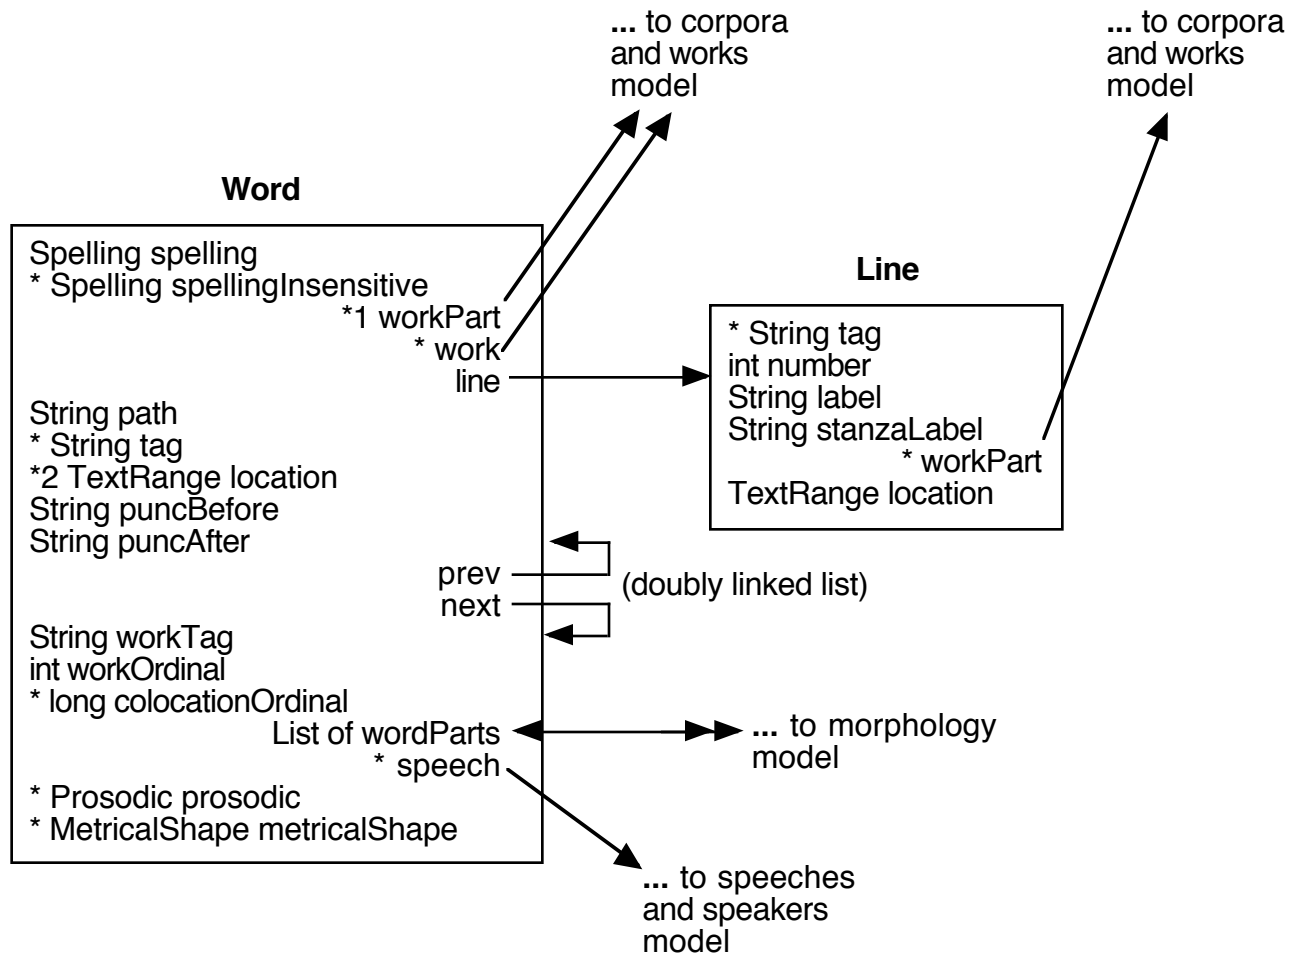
... to corpora and works model

... to corpora and works model

Word

Spelling spelling
* Spelling spellingInsensitive
*1 workPart
* work
line
String path
* String tag
*2 TextRange location
String puncBefore
String puncAfter
prev
next
String workTag
int workOrdinal
* long colocationOrdinal
List of wordParts
* speech
* Prosodic prosodic
* MetricalShape metricalShape

Line

* String tag
int number
String label
String stanzaLabel
* workPart
TextRange location

(doubly linked list)

... to morphology model

... to speeches and speakers model